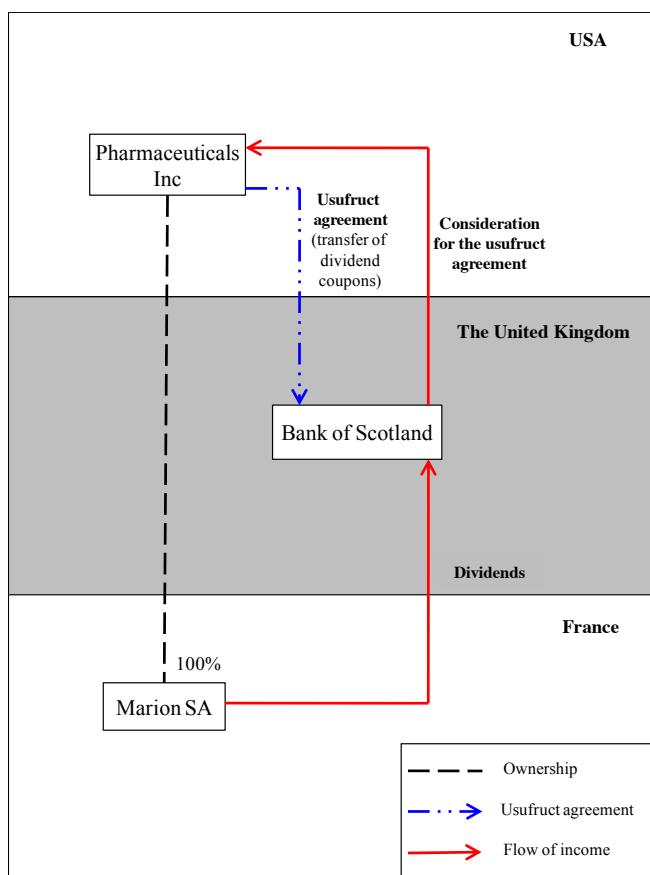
USA

Pharmaceuticals Inc

Usufruct agreement (transfer of dividend coupons)

Consideration for the usufruct agreement

The United Kingdom

Bank of Scotland

Dividends

France

100%

Marion SA

Ownership

Usufruct agreement

Flow of income